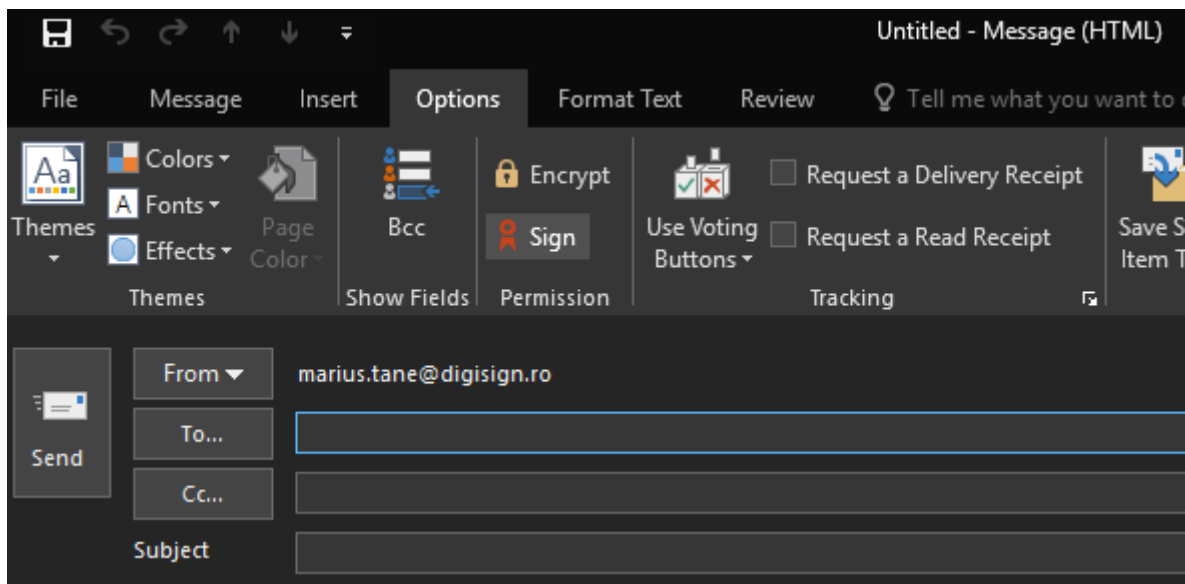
Untitled - Message (HTML)

File Message Insert Options Format Text Review Tell me what you want to

Themes
Colors
Fonts
Effects
Page Color
Themes

Bcc
Show Fields

Encrypt
Sign
Permission

Use Voting Buttons
Request a Delivery Receipt
Request a Read Receipt
Tracking

Save S Item T

Send
From
marius.tane@digisign.ro
To...
Cc...
Subject